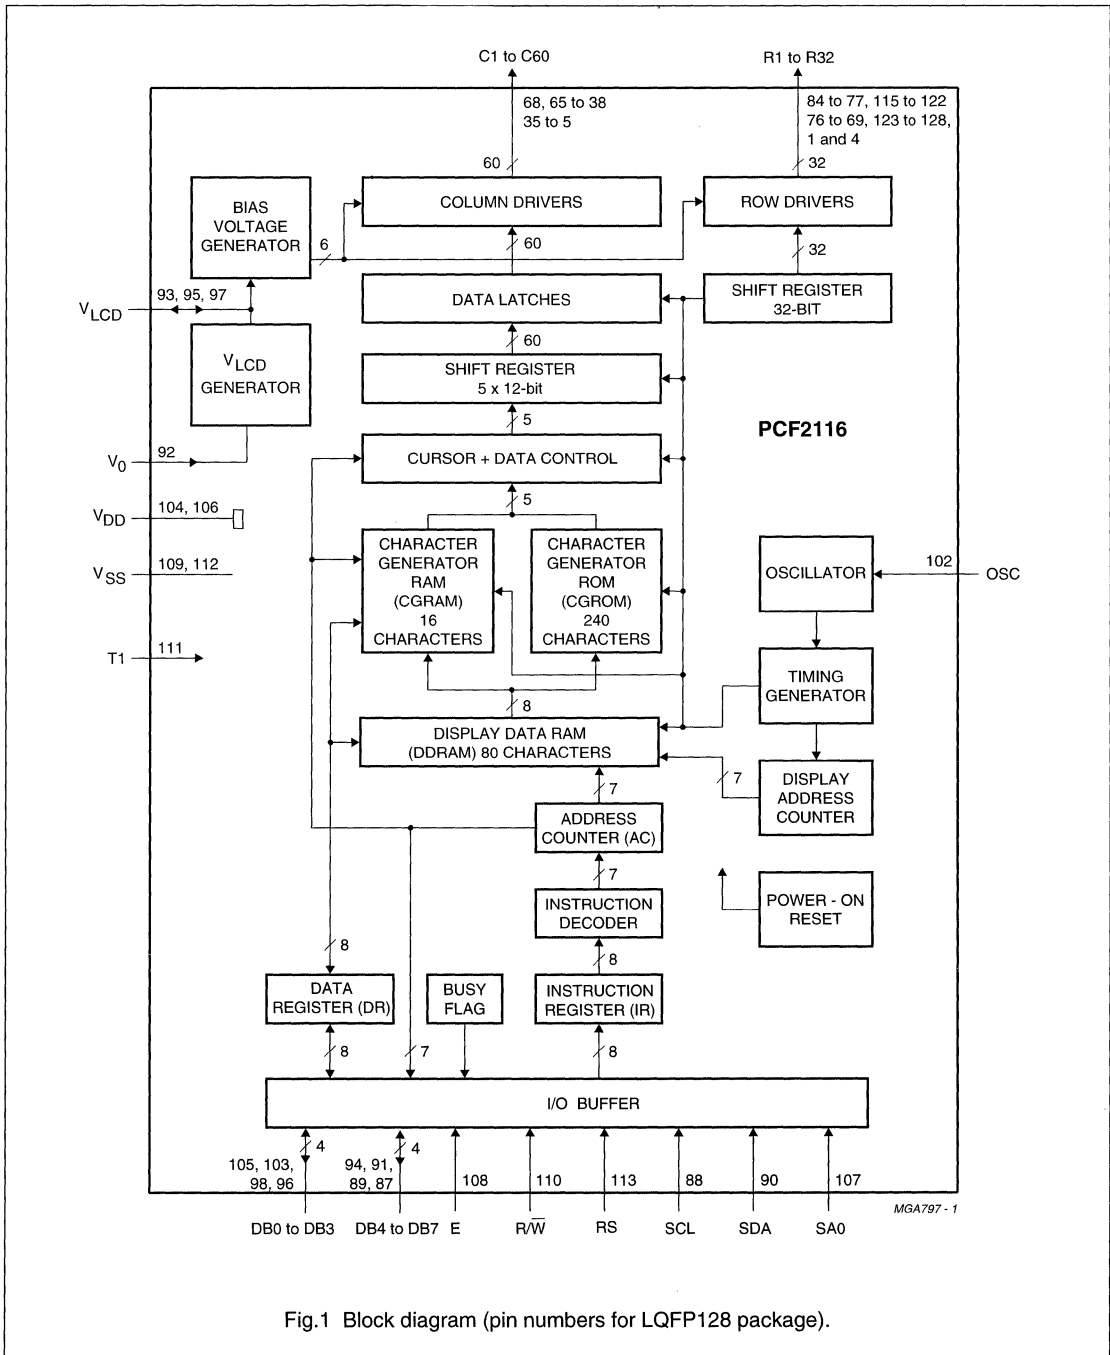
C1 to C60

R1 to R32

68, 65 to 38
35 to 5

84 to 77, 115 to 122
76 to 69, 123 to 128,
1 and 4

60

32

BIAS VOLTAGE GENERATOR

6

COLUMN DRIVERS

ROW DRIVERS

60

32

$V_{LCD}$

93, 95, 97

DATA LATCHES

SHIFT REGISTER 32-BIT

$V_{LCD}$ GENERATOR

60

SHIFT REGISTER 5 x 12-bit

5

PCF2116

$V_0$

92

CURSOR + DATA CONTROL

5

$V_{DD}$

104, 106

$V_{SS}$

109, 112

CHARACTER GENERATOR RAM (CGRAM) 16 CHARACTERS

CHARACTER GENERATOR ROM (CGROM) 240 CHARACTERS

OSCILLATOR

102

OSC

T1

111

TIMING GENERATOR

8

DISPLAY DATA RAM (DDRAM) 80 CHARACTERS

7

7

DISPLAY ADDRESS COUNTER

ADDRESS COUNTER (AC)

7

INSTRUCTION DECODER

POWER - ON RESET

8

8

DATA REGISTER (DR)

BUSY FLAG

INSTRUCTION REGISTER (IR)

8

7

8

I/O BUFFER

4

4

105, 103, 98, 96

94, 91, 89, 87

108

110

113

88

90

107

MGA797 - 1

DB0 to DB3

DB4 to DB7

E

R/$\overline{W}$

RS

SCL

SDA

SA0

Fig.1 Block diagram (pin numbers for LQFP128 package).